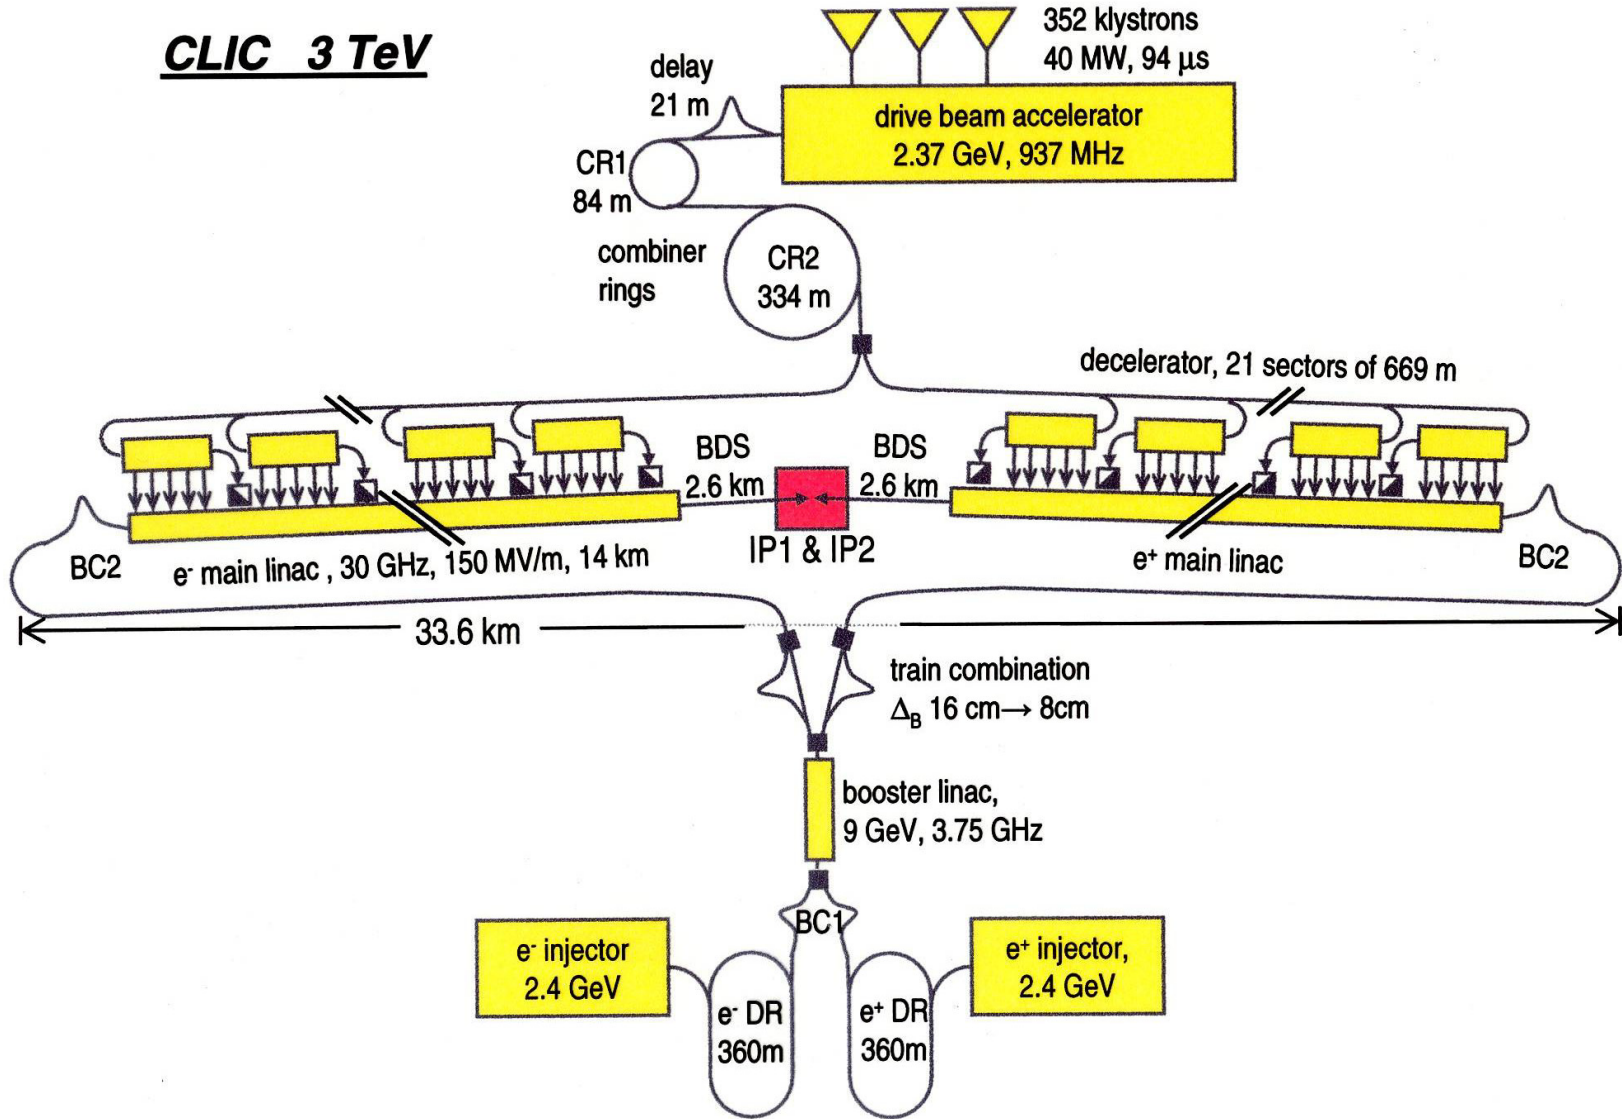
CLIC 3 TeV

352 klystrons
40 MW, 94 μs

delay
21 m

drive beam accelerator
2.37 GeV, 937 MHz

CR1
84 m

combiner rings

CR2
334 m

decelerator, 21 sectors of 669 m

BDS
2.6 km

BDS
2.6 km

IP1 & IP2

BC2

$e^-$ main linac , 30 GHz, 150 MV/m, 14 km

$e^+$ main linac

BC2

33.6 km

train combination
$\Delta_B$ 16 cm→ 8cm

booster linac,
9 GeV, 3.75 GHz

BC1

$e^-$ injector
2.4 GeV

$e^-$ DR
360m

$e^+$ DR
360m

$e^+$ injector,
2.4 GeV